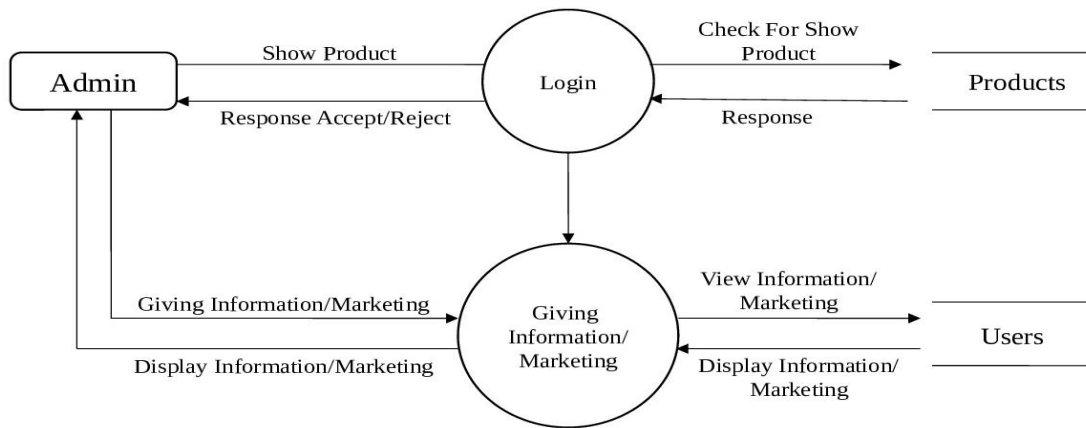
Admin

Show Product

Response Accept/Reject

Login

Check For Show Product

Response

Products

Giving Information/Marketing

Display Information/Marketing

Giving Information/ Marketing

View Information/ Marketing

Display Information/ Marketing

Users